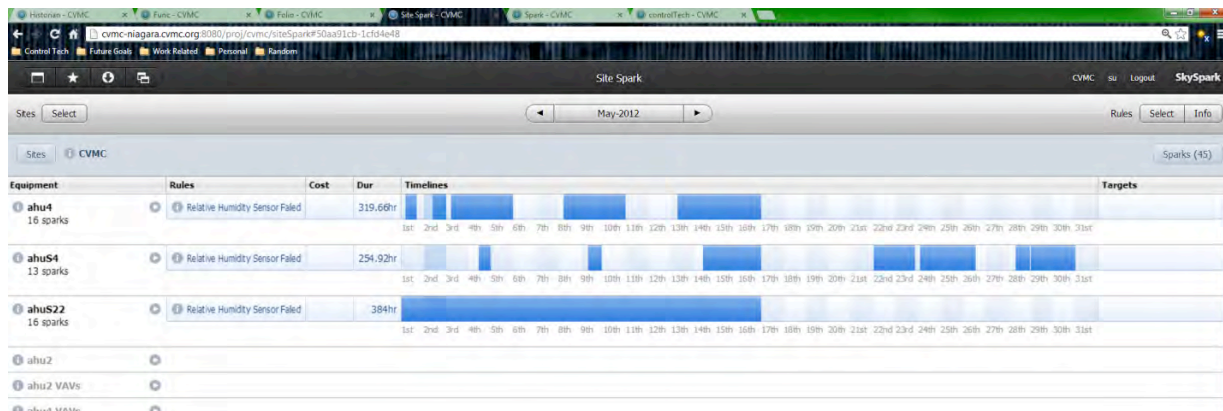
Historian - CVMC | Func - CVMC | Folio - CVMC | Site Spark - CVMC | Spark - CVMC | controlTech - CVMC

cvmc-niagara.cvmc.org:8080/proj/cvmc/siteSpark#50aa91cb-1cfd4e48

Control Tech | Future Goals | Work Related | Personal | Random

Site Spark

CVMC su Logout SkySpark

Sites Select

May-2012

Rules Select Info

Sites CVMC

Sparks (45)

| Equipment | Rules | Cost | Dur | Timelines | Targets |
|---|---|---|---|---|---|
| ahu4 16 sparks | Relative Humidity Sensor Failed | | 319.66hr | 1st 2nd 3rd 4th 5th 6th 7th 8th 9th 10th 11th 12th 13th 14th 15th 16th 17th 18th 19th 20th 21st 22nd 23rd 24th 25th 26th 27th 28th 29th 30th 31st | |
| ahuS4 13 sparks | Relative Humidity Sensor Failed | | 254.92hr | 1st 2nd 3rd 4th 5th 6th 7th 8th 9th 10th 11th 12th 13th 14th 15th 16th 17th 18th 19th 20th 21st 22nd 23rd 24th 25th 26th 27th 28th 29th 30th 31st | |
| ahuS22 16 sparks | Relative Humidity Sensor Failed | | 384hr | 1st 2nd 3rd 4th 5th 6th 7th 8th 9th 10th 11th 12th 13th 14th 15th 16th 17th 18th 19th 20th 21st 22nd 23rd 24th 25th 26th 27th 28th 29th 30th 31st | |
| ahu2 | | | | | |
| ahu2 VAVs | | | | | |
| ahu4 VAVs | | | | | |